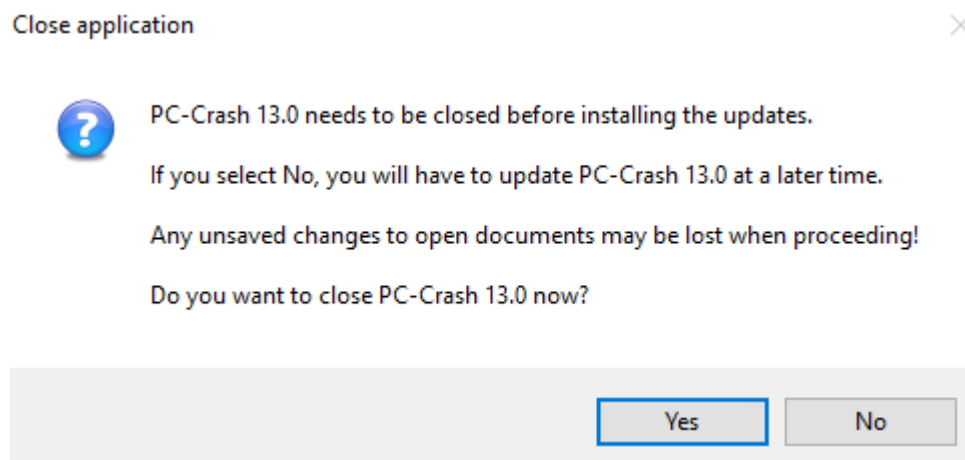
Close application

PC-Crash 13.0 needs to be closed before installing the updates.

If you select No, you will have to update PC-Crash 13.0 at a later time.

Any unsaved changes to open documents may be lost when proceeding!

Do you want to close PC-Crash 13.0 now?

Yes

No